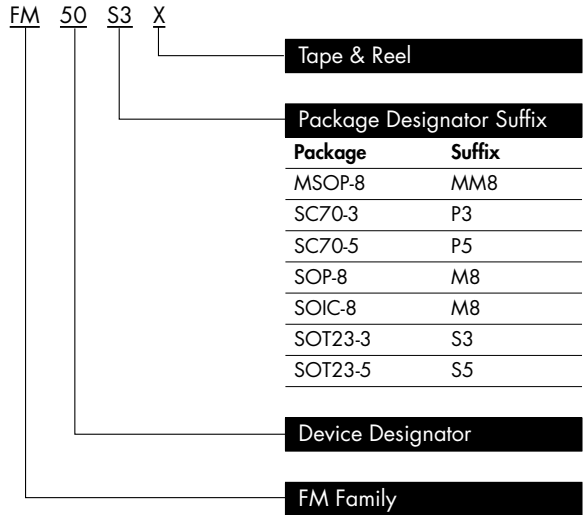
FM 50 S3 X

Tape & Reel

Package Designator Suffix

| Package | Suffix |
|---|---|
| MSOP-8 | MM8 |
| SC70-3 | P3 |
| SC70-5 | P5 |
| SOP-8 | M8 |
| SOIC-8 | M8 |
| SOT23-3 | S3 |
| SOT23-5 | S5 |

Device Designator

FM Family